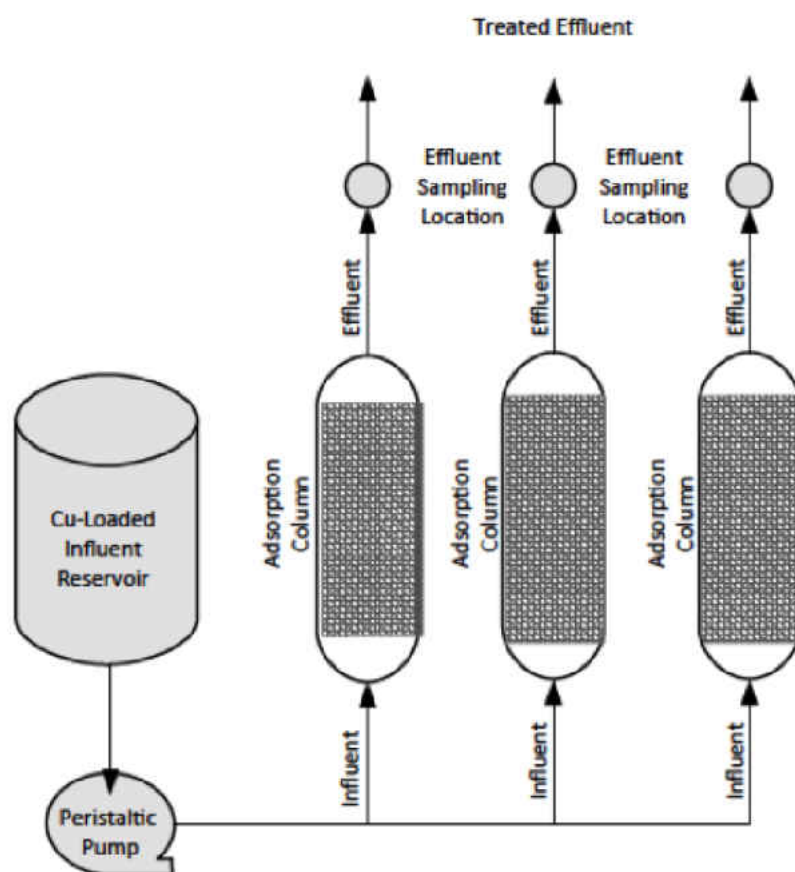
Treated Effluent

Effluent Sampling Location

Effluent Sampling Location

Effluent

Effluent

Effluent

Cu-Loaded Influent Reservoir

Adsorption Column

Adsorption Column

Adsorption Column

Influent

Influent

Influent

Peristaltic Pump